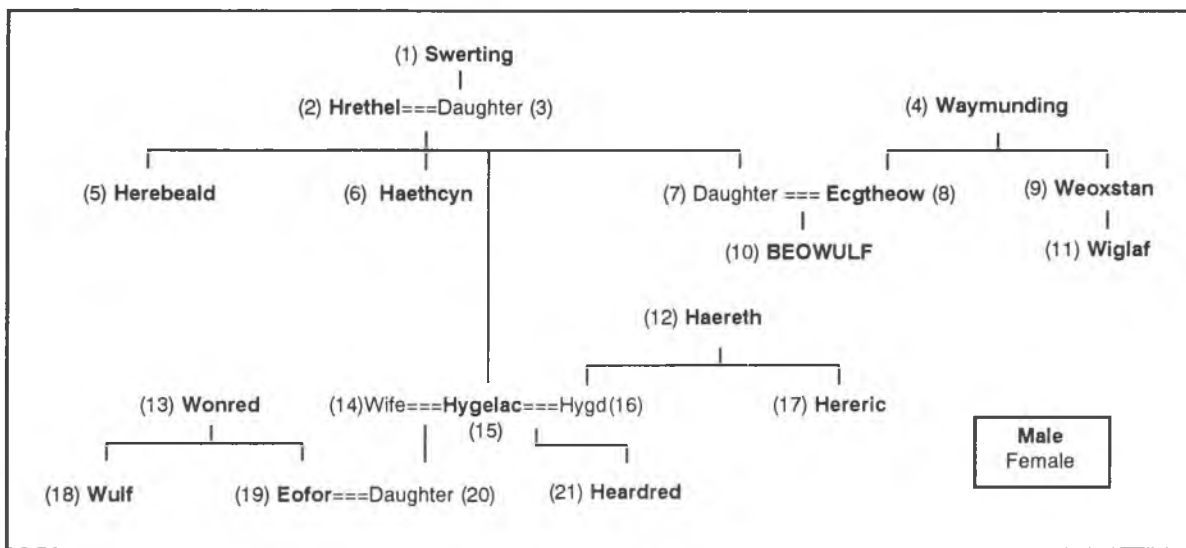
(1) **Swerting**

(2) **Hrethel**===Daughter (3)

(4) **Waymunding**

(5) **Herebeald**

(6) **Haethcyn**

(7) Daughter === **Ecgtheow** (8)

(9) **Weoxstan**

(10) **BEOWULF**

(11) **Wiglaf**

(12) **Haereth**

(13) **Wonred**

(14)Wife===**Hygelac**===Hygd(16)

(15)

(17) **Hereric**

**Male**
Female

(18) **Wulf**

(19) **Eofor**===Daughter (20)

(21) **Heardred**